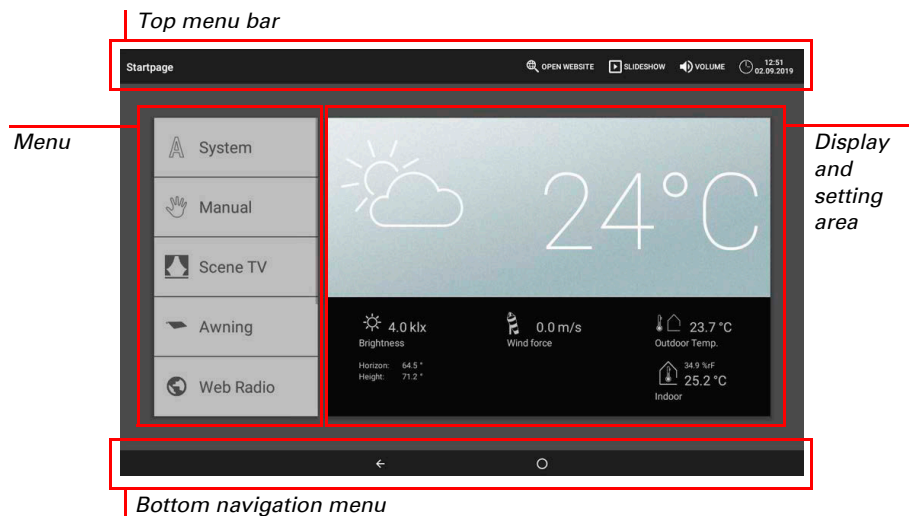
Top menu bar

Startpage

OPEN WEBSITE

SLIDESHOW

VOLUME

12:51
02.09.2019

Menu

System

Manual

Scene TV

Awning

Web Radio

24°C

4.0 klx
Brightness

Horizon: 64.5 °
Height: 71.2 °

0.0 m/s
Wind force

23.7 °C
Outdoor Temp.

34.9 %rF
25.2 °C
Indoor

Display and setting area

Bottom navigation menu